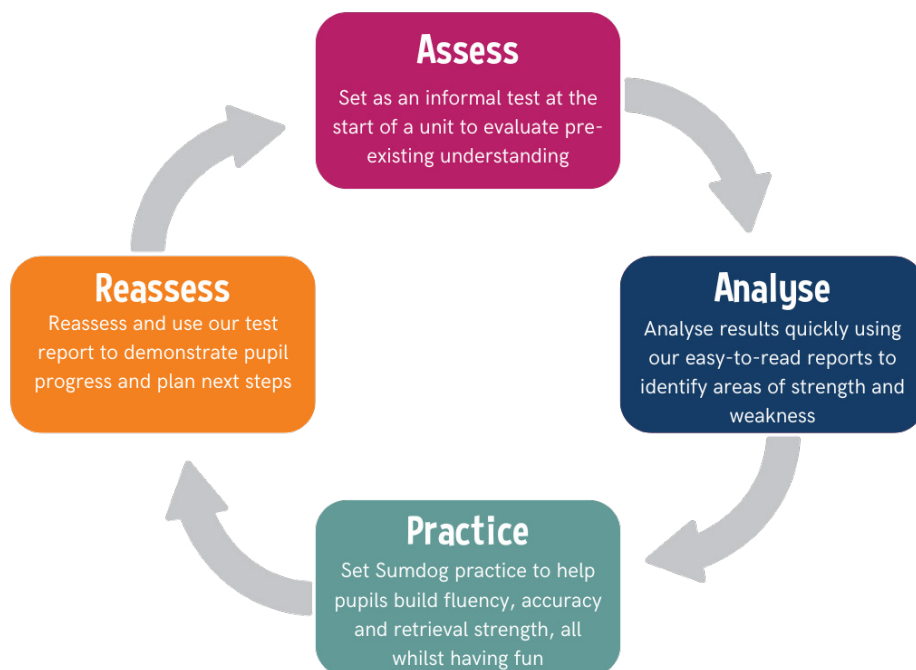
Assess
Set as an informal test at the start of a unit to evaluate pre-existing understanding

Analyse
Analyse results quickly using our easy-to-read reports to identify areas of strength and weakness

Practice
Set Sumdog practice to help pupils build fluency, accuracy and retrieval strength, all whilst having fun

Reassess
Reassess and use our test report to demonstrate pupil progress and plan next steps